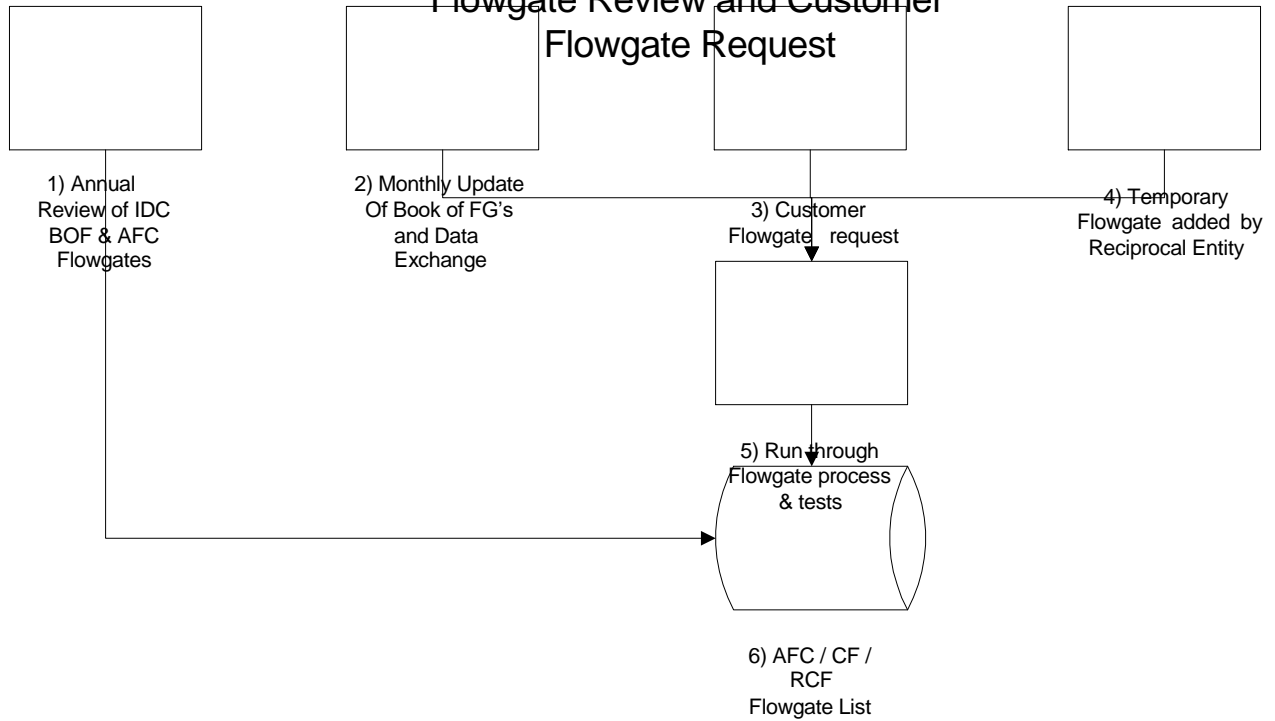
Flowgate Review and Customer Flowgate Request

1) Annual Review of IDC BOF & AFC Flowgates

2) Monthly Update Of Book of FG's and Data Exchange

3) Customer Flowgate request

4) Temporary Flowgate added by Reciprocal Entity

5) Run through Flowgate process & tests

6) AFC / CF / RCF Flowgate List